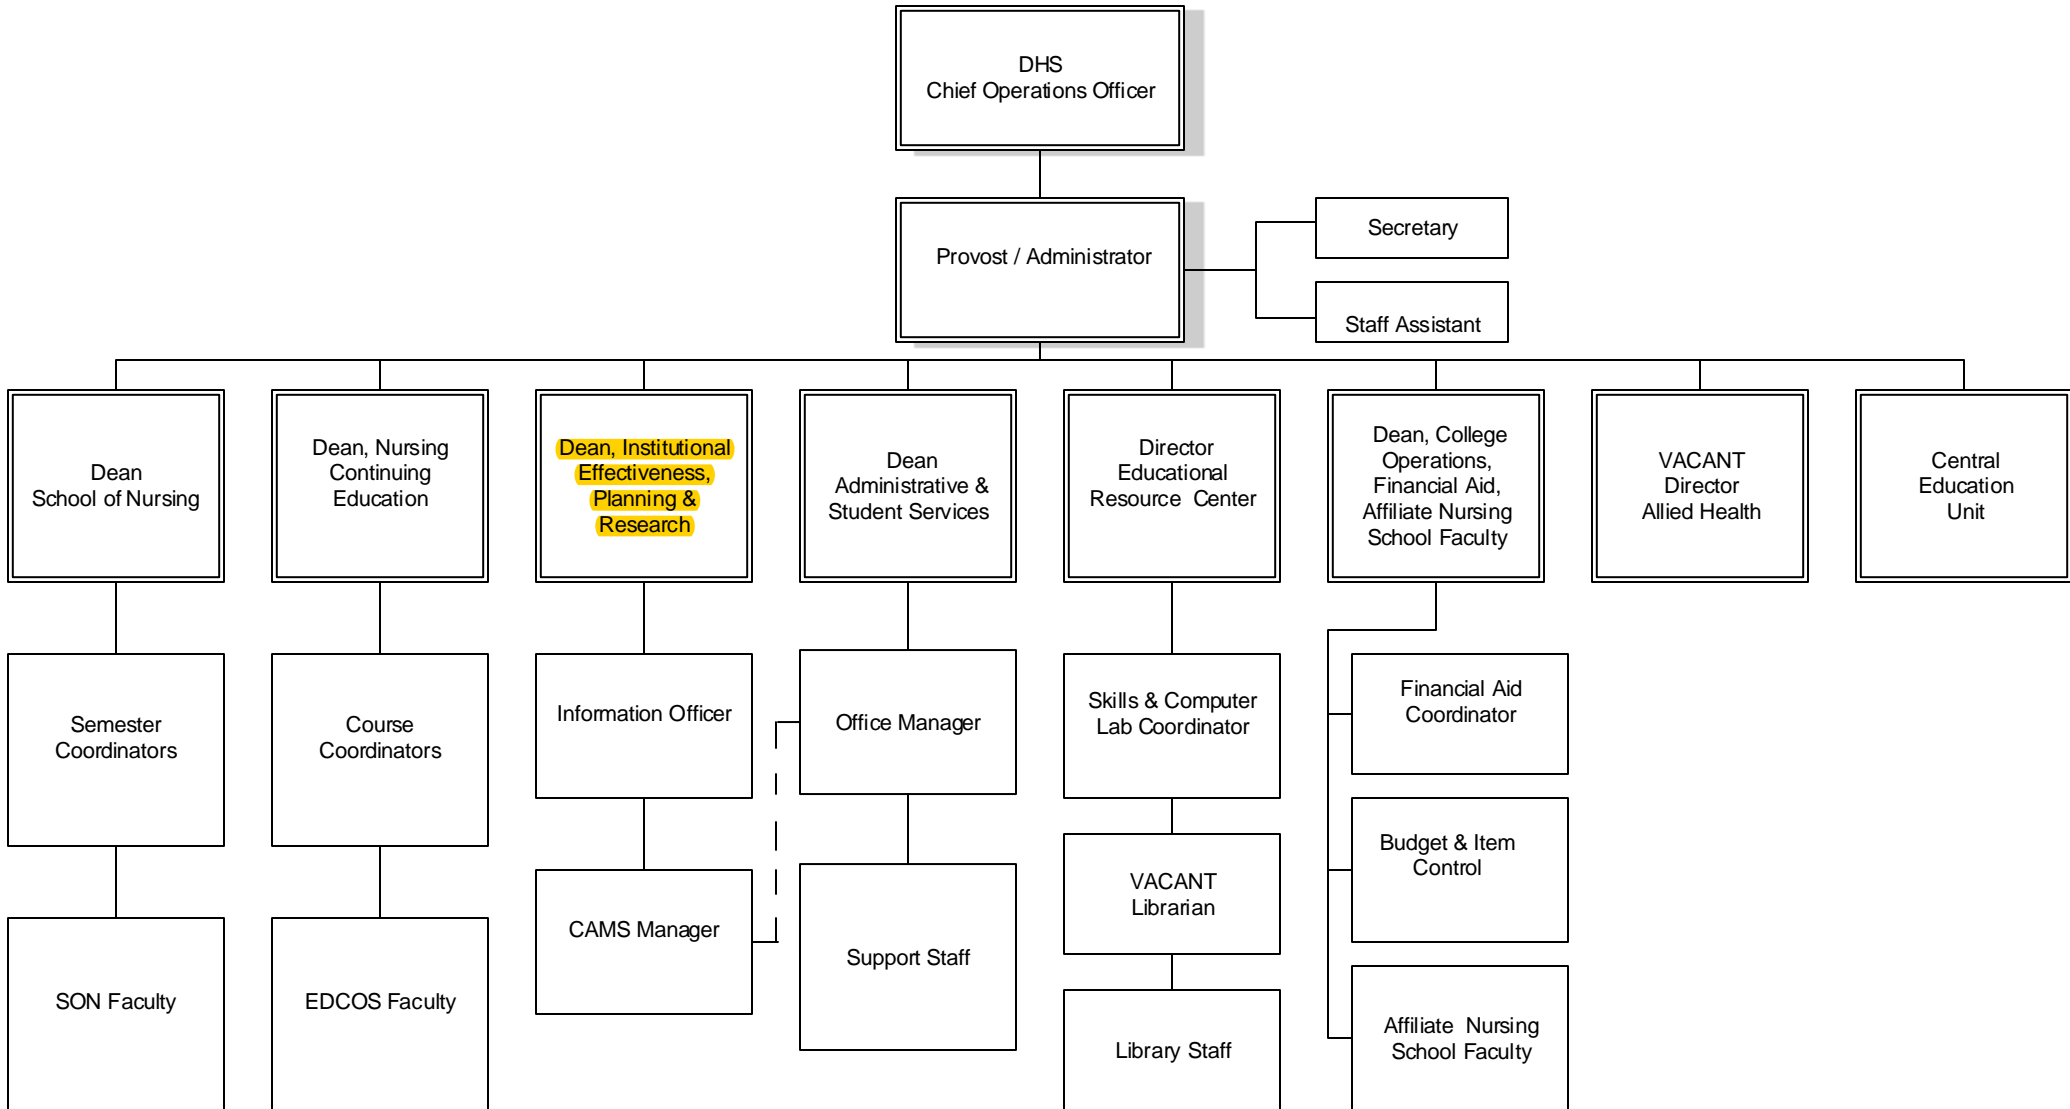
DHS
Chief Operations Officer

Provost / Administrator

Secretary

Staff Assistant

Dean
School of Nursing

Dean, Nursing Continuing Education

Dean, Institutional Effectiveness, Planning & Research

Dean
Administrative & Student Services

Director
Educational Resource Center

Dean, College Operations, Financial Aid, Affiliate Nursing School Faculty

VACANT
Director
Allied Health

Central Education Unit

Semester Coordinators

Course Coordinators

Information Officer

Office Manager

Skills & Computer Lab Coordinator

Financial Aid Coordinator

Budget & Item Control

Affiliate Nursing School Faculty

SON Faculty

EDCOS Faculty

CAMS Manager

Support Staff

VACANT
Librarian

Library Staff